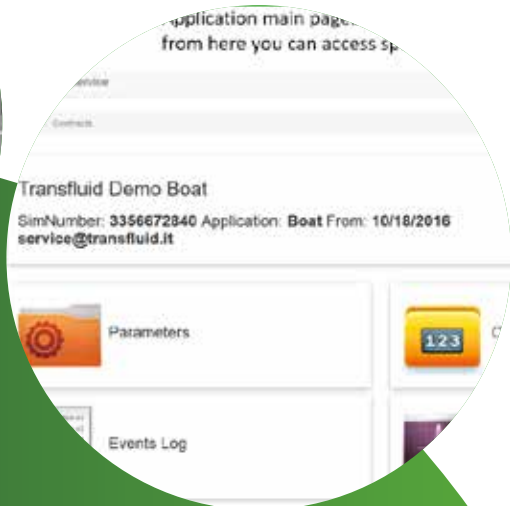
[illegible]pplication main page
from here you can access sp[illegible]

Service

Contacts

Transfluid Demo Boat

SimNumber: 3356672840 Application: Boat From: 10/18/2016
service@transfluid.it

Parameters

123

C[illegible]

Events Log